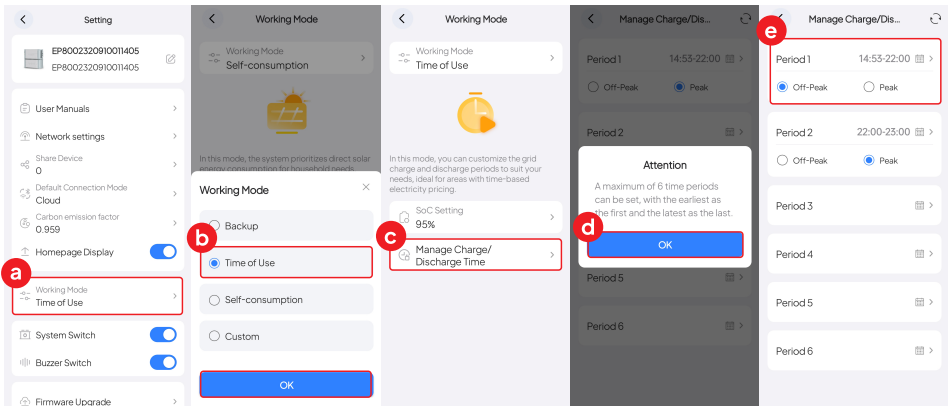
Setting

EP8002320910011405
EP8002320910011405

User Manuals

Network settings

Share Device
0

Default Connection Mode
Cloud

Carbon emission factor
0.959

Homepage Display

a

Working Mode
Time of Use

System Switch

Buzzer Switch

Firmware Upgrade

Working Mode

Working Mode
Self-consumption

In this mode, the system prioritizes direct solar energy consumption for household needs

Working Mode

Backup

b

Time of Use

Self-consumption

Custom

OK

Working Mode

Working Mode
Time of Use

In this mode, you can customize the grid charge and discharge periods to suit your needs, ideal for areas with time-based electricity pricing.

SoC Setting
95%

c

Manage Charge/ Discharge Time

Manage Charge/Dis...

Period 1 14:53-22:00

Off-Peak Peak

Period 2

Attention

A maximum of 6 time periods can be set, with the earliest as the first and the latest as the last.

d

OK

Period 5

Period 6

Manage Charge/Dis...

e

Period 1 14:53-22:00

Off-Peak Peak

Period 2 22:00-23:00

Off-Peak Peak

Period 3

Period 4

Period 5

Period 6